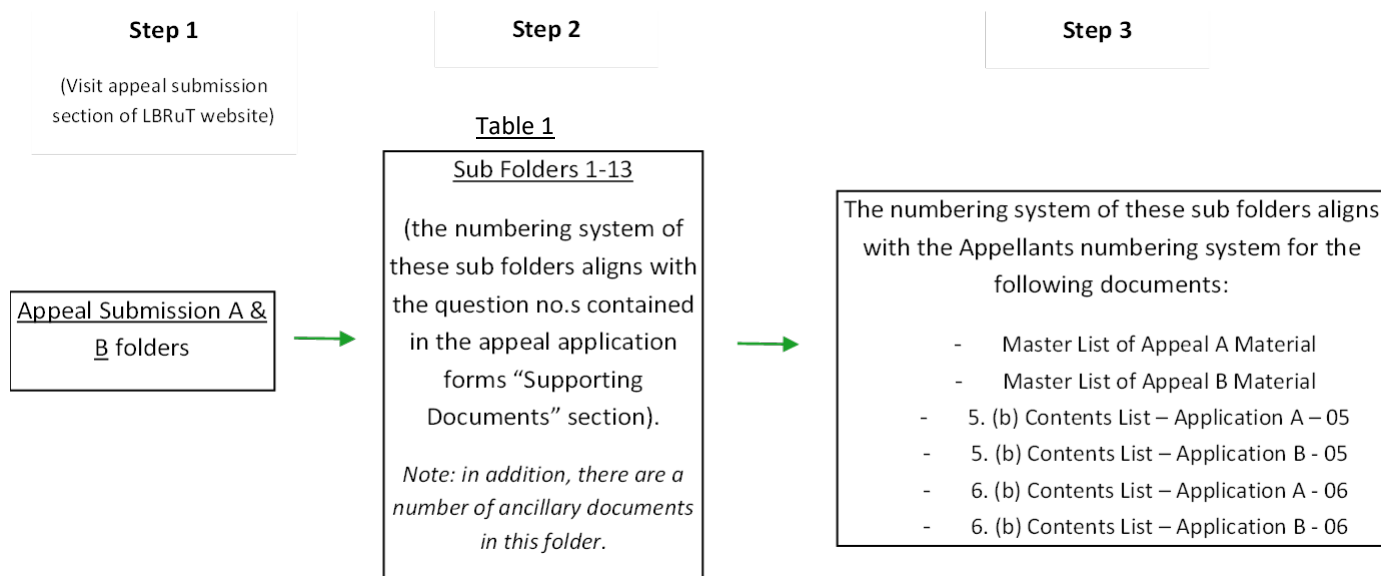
Step 1

(Visit appeal submission section of LBRuT website)

Appeal Submission A & B folders

Step 2

Table 1

Sub Folders 1-13

(the numbering system of these sub folders aligns with the question no.s contained in the appeal application forms "Supporting Documents" section).

Note: in addition, there are a number of ancillary documents in this folder.

Step 3

The numbering system of these sub folders aligns with the Appellants numbering system for the following documents:

- Master List of Appeal A Material
- Master List of Appeal B Material
- 5. (b) Contents List – Application A – 05
- 5. (b) Contents List – Application B - 05
- 6. (b) Contents List – Application A - 06
- 6. (b) Contents List – Application B - 06